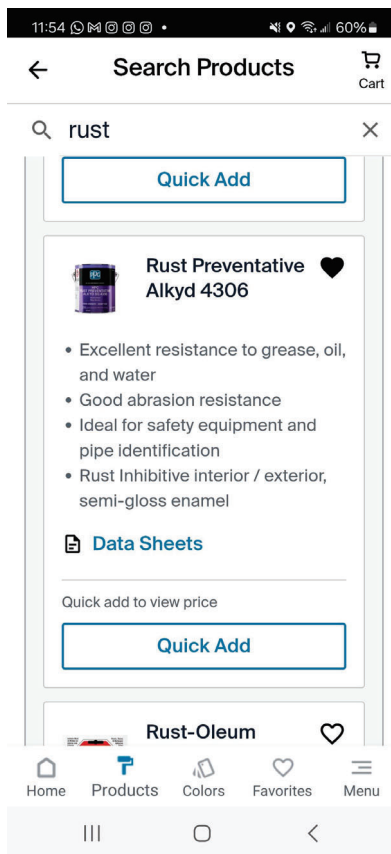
11:54 60%

Search Products

Cart

rust

Quick Add

Rust Preventative Alkyd 4306

• Excellent resistance to grease, oil, and water
• Good abrasion resistance
• Ideal for safety equipment and pipe identification
• Rust Inhibitive interior / exterior, semi-gloss enamel

Data Sheets

Quick add to view price

Quick Add

Rust-Oleum

Home Products Colors Favorites Menu